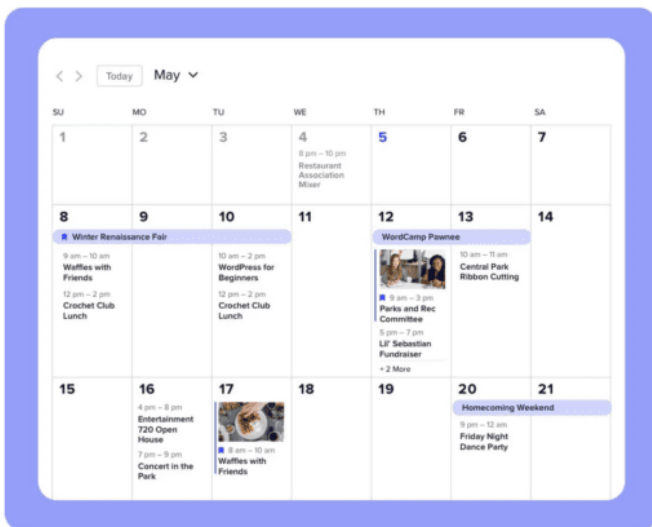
Today May

| SU | MO | TU | WE | TH | FR | SA |
|---|---|---|---|---|---|---|
| 1 | 2 | 3 | 4<br>8 pm – 10 pm<br>Restaurant Association Mixer | 5 | 6 | 7 |
| 8<br>Winter Renaissance Fair<br>9 am – 10 am<br>Waffles with Friends<br>12 pm – 2 pm<br>Crochet Club Lunch | 9 | 10<br>10 am – 2 pm<br>WordPress for Beginners<br>12 pm – 2 pm<br>Crochet Club Lunch | 11 | 12<br>WordCamp Pawnee<br>9 am – 3 pm<br>Parks and Rec Committee<br>5 pm – 7 pm<br>Lil' Sebastian Fundraiser<br>+ 2 More | 13<br>10 am – 11 am<br>Central Park Ribbon Cutting | 14 |
| 15 | 16<br>4 pm – 8 pm<br>Entertainment 720 Open House<br>7 pm – 9 pm<br>Concert in the Park | 17<br>8 am – 10 am<br>Waffles with Friends | 18 | 19 | 20<br>Homecoming Weekend<br>9 pm – 12 am<br>Friday Night Dance Party | 21 |